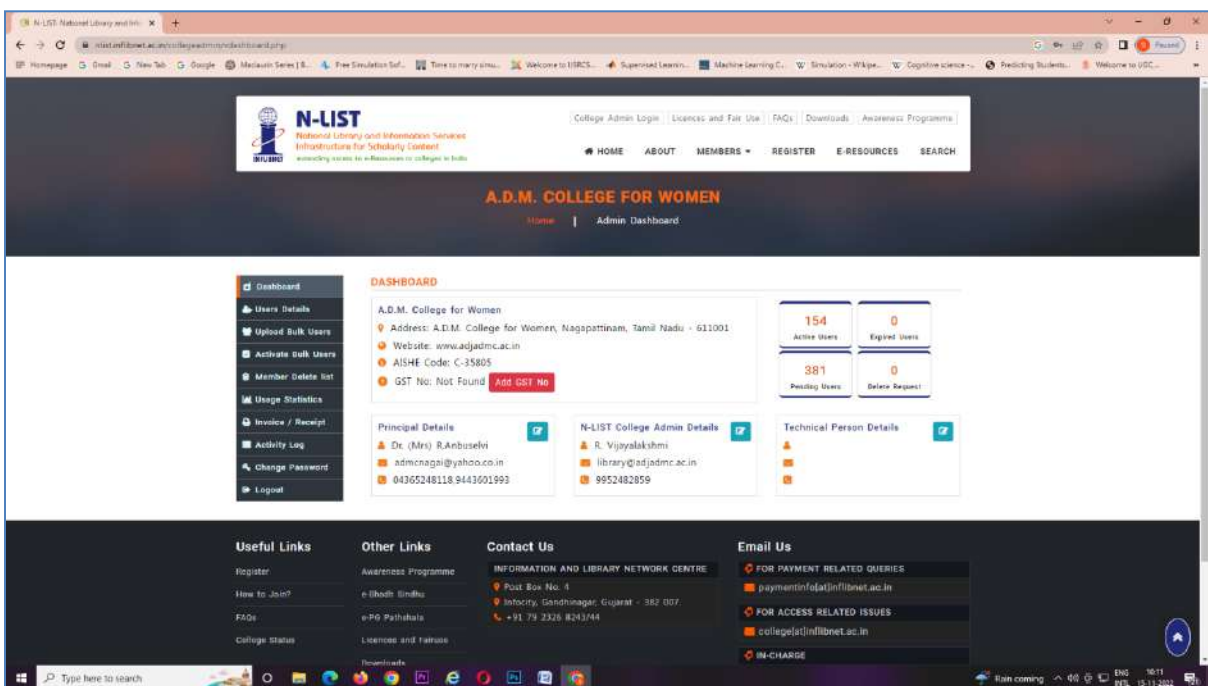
N-LIST: National Library and Info ×

nlist.inflibnet.ac.in/college/admin/dashboard.php

Homepage Gmail New Tab Google Maclaurin Series | Free Simulation Sof... Time to marry sinu... Welcome to IISRCS... Supervised Learnin... Machine Learning C... Simulation - Wikipe... Cognitive science -... Predicting Students... Welcome to UGC...

Paused

N-LIST
National Library and Information Services Infrastructure for Scholarly Content
INFLIBNET

College Admin Login | Licences and Fair Use | FAQs | Downloads | Awareness Programme

HOME ABOUT MEMBERS REGISTER E-RESOURCES SEARCH

A.D.M. COLLEGE FOR WOMEN

Home | Admin Dashboard

Dashboard
Users Details
Upload Bulk Users
Activate Bulk Users
Member Delete list
Usage Statistics
Invoice / Receipt
Activity Log
Change Password
Logout

DASHBOARD

A.D.M. College for Women
Address: A.D.M. College for Women, Nagapattinam, Tamil Nadu - 611001
Website: www.adjadmc.ac.in
AISHE Code: C-35805
GST No: Not Found Add GST No

154 Active Users
0 Expired Users
381 Pending Users
0 Delete Request

Principal Details
Dr. (Mrs) R.Anbuselvi
admcnagai@yahoo.co.in
04365248118,9443601993

N-LIST College Admin Details
R. Vijayalakshmi
library@adjadmc.ac.in
9952482859

Technical Person Details

Useful Links
Register
How to Join?
FAQs
College Status

Other Links
Awareness Programme
e-Shodh Sindhu
e-PG Pathshala
Licences and Fairuse
Downloads

Contact Us
INFORMATION AND LIBRARY NETWORK CENTRE
Post Box No. 4
Infocity, Gandhinagar, Gujarat - 382 007.
+91 79 2326 8243/44

Email Us
FOR PAYMENT RELATED QUERIES
paymentinfo[at]inflibnet.ac.in
FOR ACCESS RELATED ISSUES
college[at]inflibnet.ac.in
IN-CHARGE

Type here to search

Rain coming ENG IN 10:11 15-11-2022